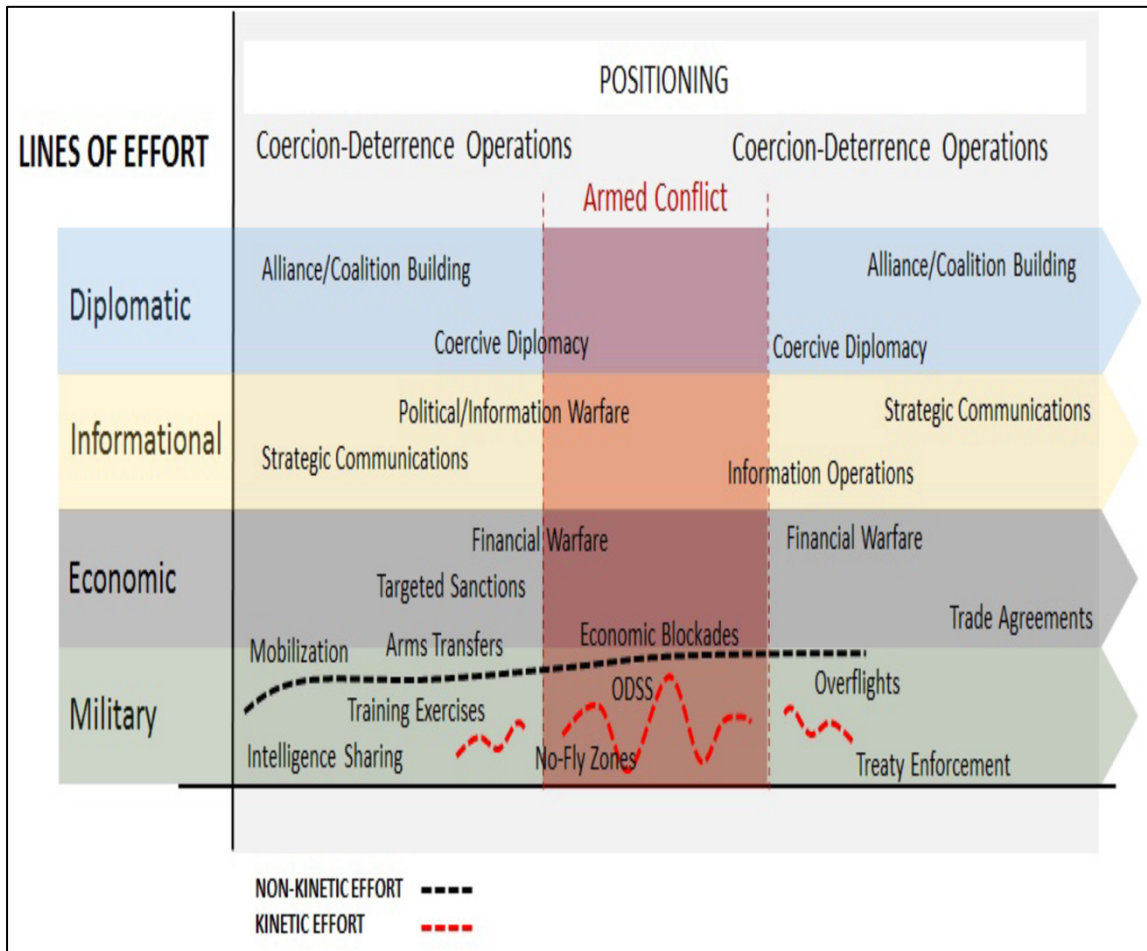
POSITIONING

LINES OF EFFORT

Coercion-Deterrence Operations

Armed Conflict

Coercion-Deterrence Operations

Diplomatic

Alliance/Coalition Building

Alliance/Coalition Building

Coercive Diplomacy

Coercive Diplomacy

Informational

Political/Information Warfare

Strategic Communications

Strategic Communications

Information Operations

Economic

Financial Warfare

Financial Warfare

Targeted Sanctions

Trade Agreements

Arms Transfers

Economic Blockades

Military

Mobilization

ODSS

Overflights

Training Exercises

Intelligence Sharing

No-Fly Zones

Treaty Enforcement

NON-KINETIC EFFORT

KINETIC EFFORT